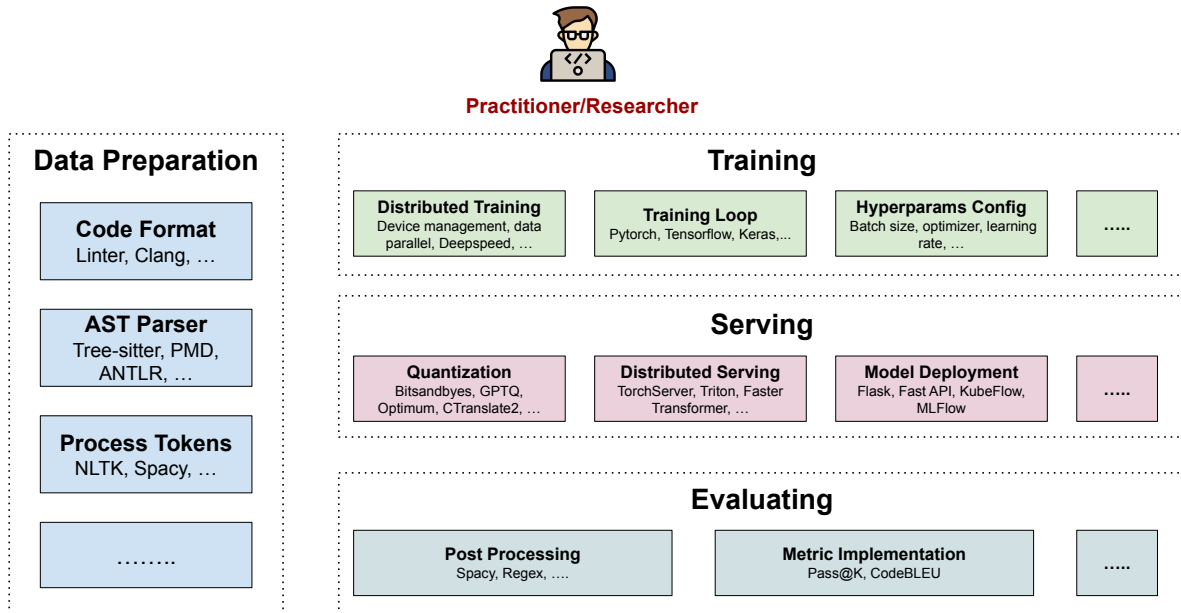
Practitioner/Researcher

Data Preparation

Code Format
Linter, Clang, …

AST Parser
Tree-sitter, PMD, ANTLR, …

Process Tokens
NLTK, Spacy, …

……..

Training

Distributed Training
Device management, data parallel, Deepspeed, …

Training Loop
Pytorch, Tensorflow, Keras,...

Hyperparams Config
Batch size, optimizer, learning rate, …

…..

Serving

Quantization
Bitsandbyes, GPTQ, Optimum, CTranslate2, …

Distributed Serving
TorchServer, Triton, Faster Transformer, …

Model Deployment
Flask, Fast API, KubeFlow, MLFlow

…..

Evaluating

Post Processing
Spacy, Regex, ….

Metric Implementation
Pass@K, CodeBLEU

…..